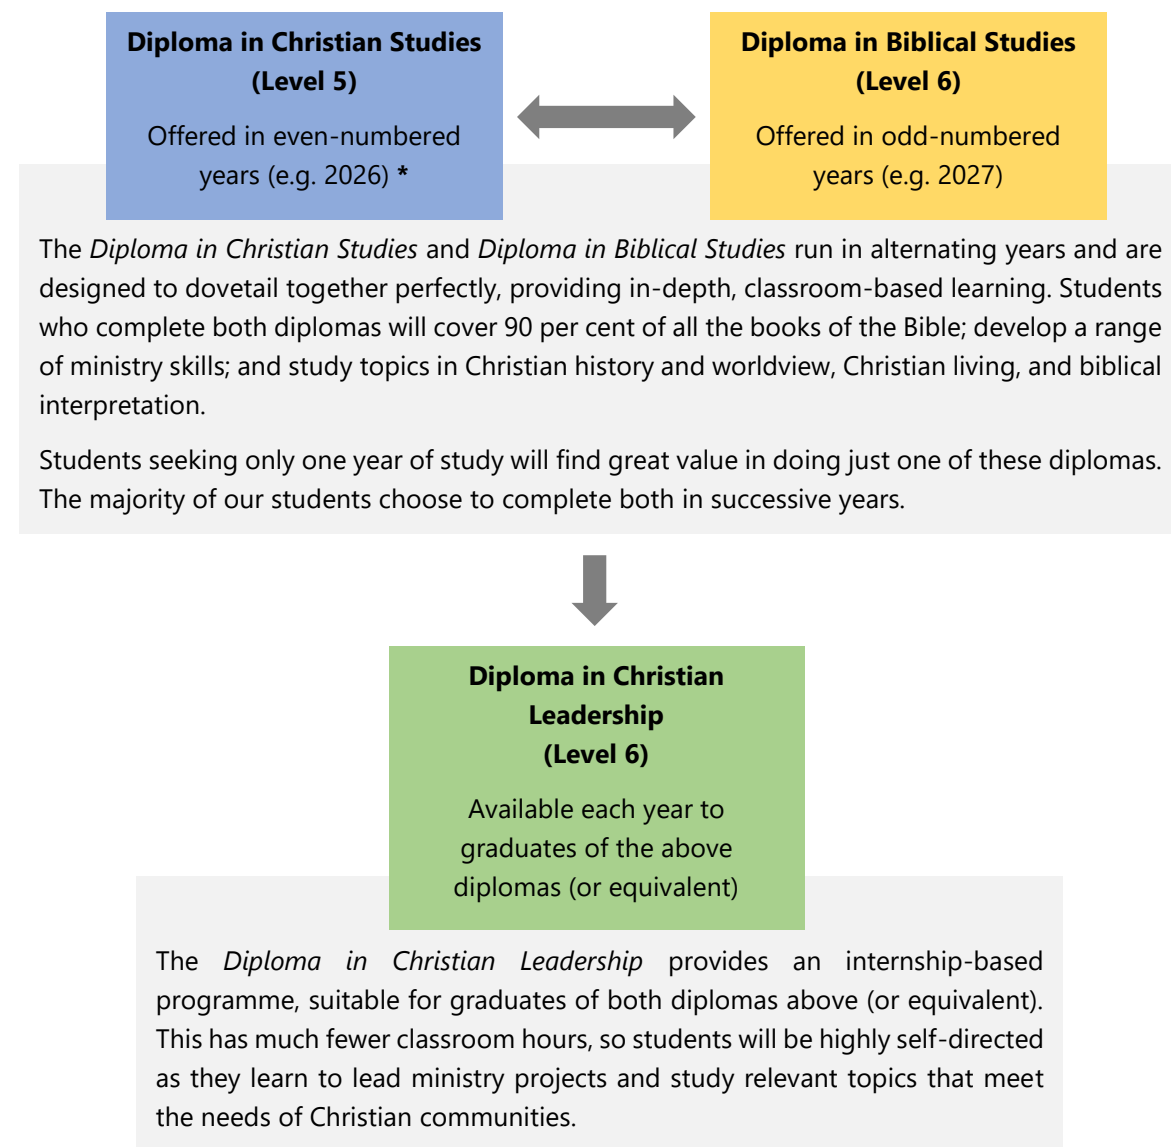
**Diploma in Christian Studies (Level 5)**

Offered in even-numbered years (e.g. 2026) *

**Diploma in Biblical Studies (Level 6)**

Offered in odd-numbered years (e.g. 2027)

The *Diploma in Christian Studies* and *Diploma in Biblical Studies* run in alternating years and are designed to dovetail together perfectly, providing in-depth, classroom-based learning. Students who complete both diplomas will cover 90 per cent of all the books of the Bible; develop a range of ministry skills; and study topics in Christian history and worldview, Christian living, and biblical interpretation.

Students seeking only one year of study will find great value in doing just one of these diplomas. The majority of our students choose to complete both in successive years.

**Diploma in Christian Leadership (Level 6)**

Available each year to graduates of the above diplomas (or equivalent)

The *Diploma in Christian Leadership* provides an internship-based programme, suitable for graduates of both diplomas above (or equivalent). This has much fewer classroom hours, so students will be highly self-directed as they learn to lead ministry projects and study relevant topics that meet the needs of Christian communities.